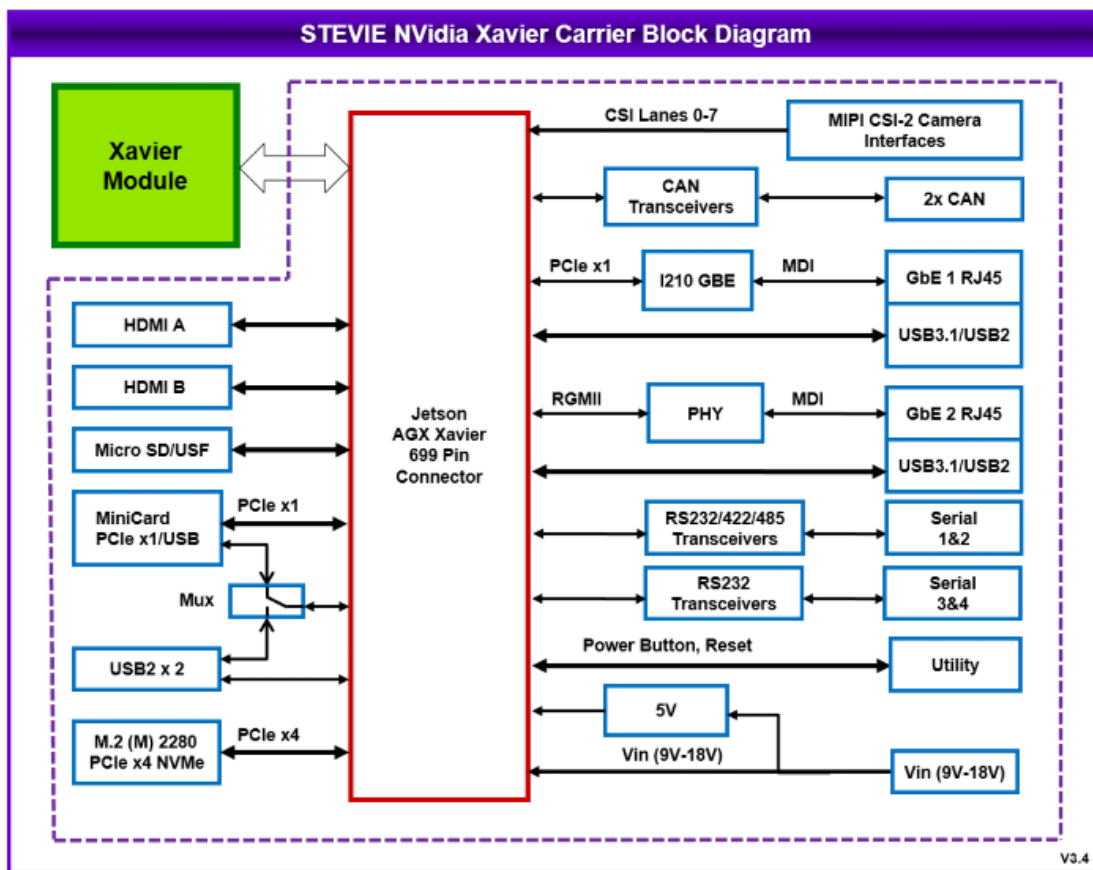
STEVIE NVidia Xavier Carrier Block Diagram

Xavier Module

Jetson AGX Xavier 699 Pin Connector

CSI Lanes 0-7

MIPI CSI-2 Camera Interfaces

CAN Transceivers

2x CAN

PCIe x1

I210 GBE

MDI

GbE 1 RJ45

USB3.1/USB2

RGMII

PHY

MDI

GbE 2 RJ45

USB3.1/USB2

RS232/422/485 Transceivers

Serial 1&2

RS232 Transceivers

Serial 3&4

Power Button, Reset

Utility

5V

Vin (9V-18V)

Vin (9V-18V)

HDMI A

HDMI B

Micro SD/USF

MiniCard PCIe x1/USB

PCIe x1

Mux

USB2 x 2

M.2 (M) 2280 PCIe x4 NVMe

PCIe x4

V3.4